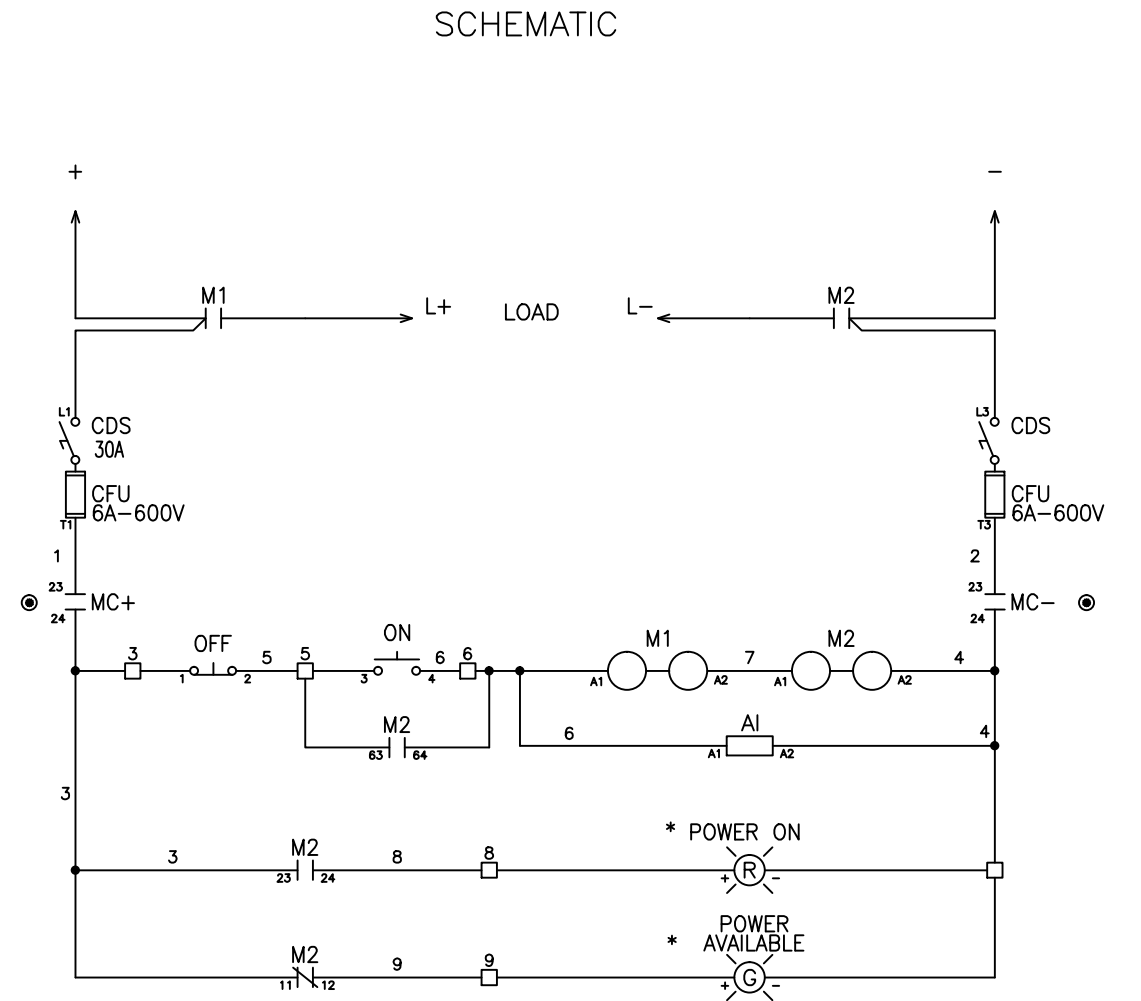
SCHEMATIC

+

−

M1

L+

LOAD

L−

M2

L1
CDS
30A

CFU
6A−600V
T1

L3
CDS

CFU
6A−600V
T3

1

2

23
MC+
24

23
MC−
24

3
OFF
1 2
5
5
ON
3 4
6
6

M1
A1 A2
7
M2
A1 A2
4

M2
63 64

6
AI
A1 A2
4

3

3
M2
23 24
8
8
* POWER ON
+ R −

M2
11 12
9
9
* POWER AVAILABLE
+ G −